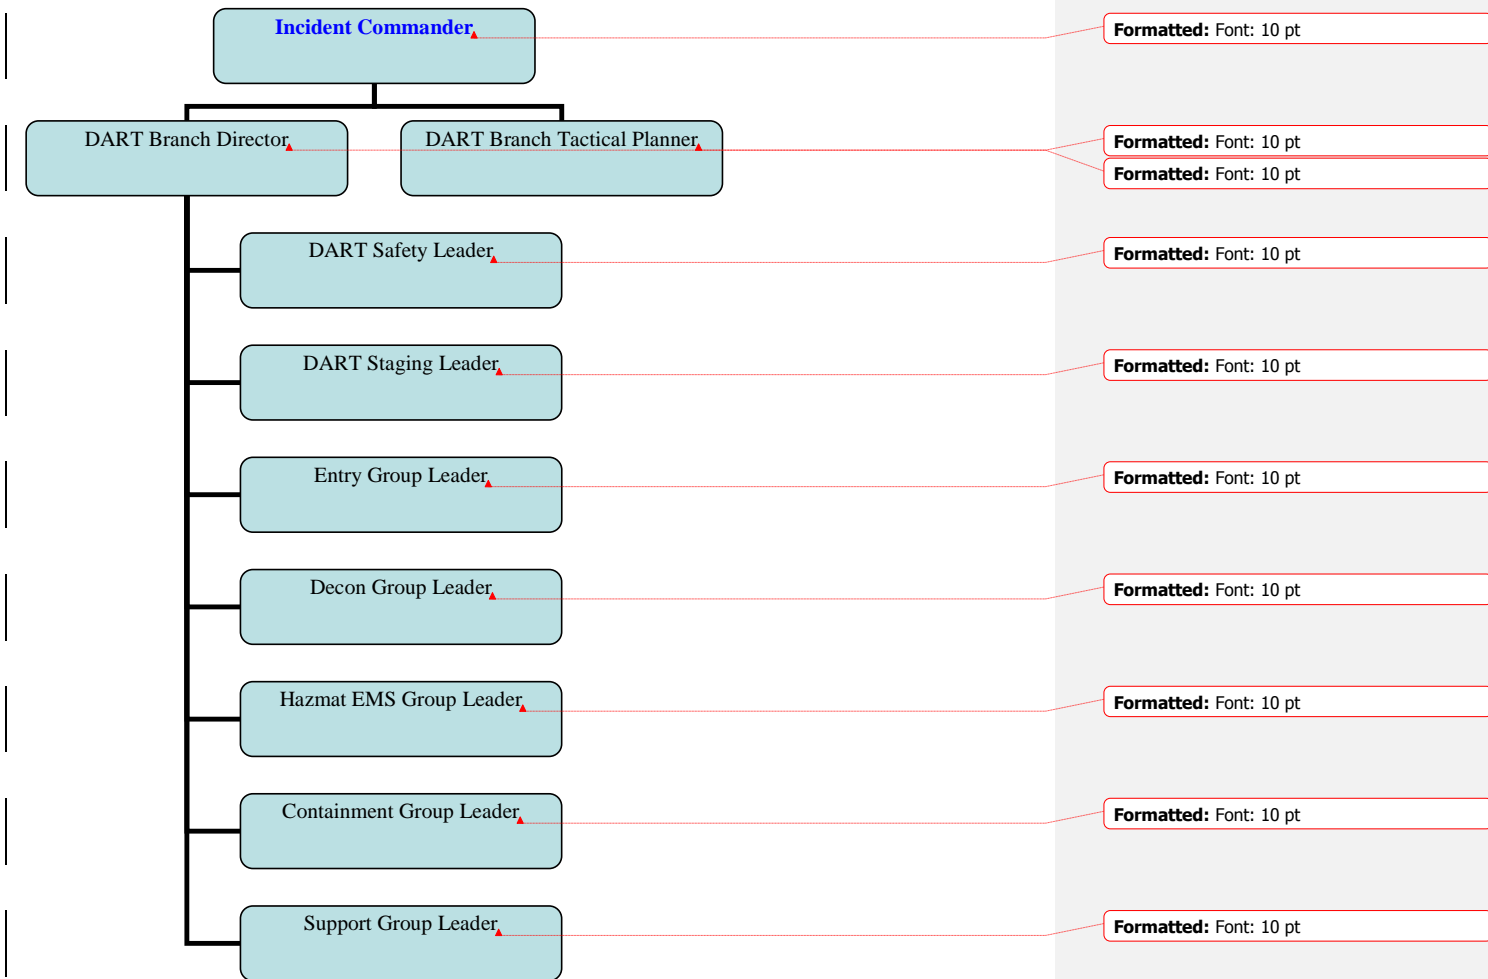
Incident Commander

DART Branch Director

DART Branch Tactical Planner

DART Safety Leader

DART Staging Leader

Entry Group Leader

Decon Group Leader

Hazmat EMS Group Leader

Containment Group Leader

Support Group Leader

**Formatted:** Font: 10 pt

**Formatted:** Font: 10 pt

**Formatted:** Font: 10 pt

**Formatted:** Font: 10 pt

**Formatted:** Font: 10 pt

**Formatted:** Font: 10 pt

**Formatted:** Font: 10 pt

**Formatted:** Font: 10 pt

**Formatted:** Font: 10 pt

**Formatted:** Font: 10 pt